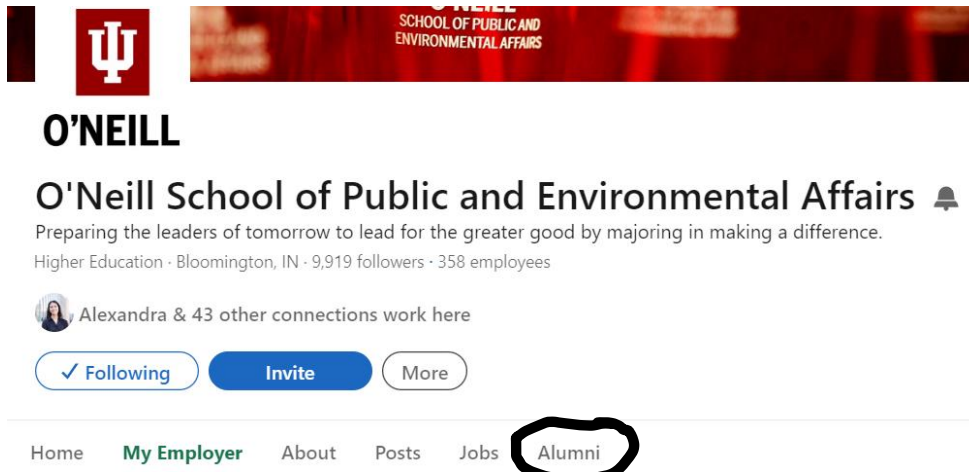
SCHOOL OF PUBLIC AND ENVIRONMENTAL AFFAIRS

O'NEILL

O'Neill School of Public and Environmental Affairs

Preparing the leaders of tomorrow to lead for the greater good by majoring in making a difference.

Higher Education · Bloomington, IN · 9,919 followers · 358 employees

Alexandra & 43 other connections work here

✓ Following Invite More

Home My Employer About Posts Jobs Alumni